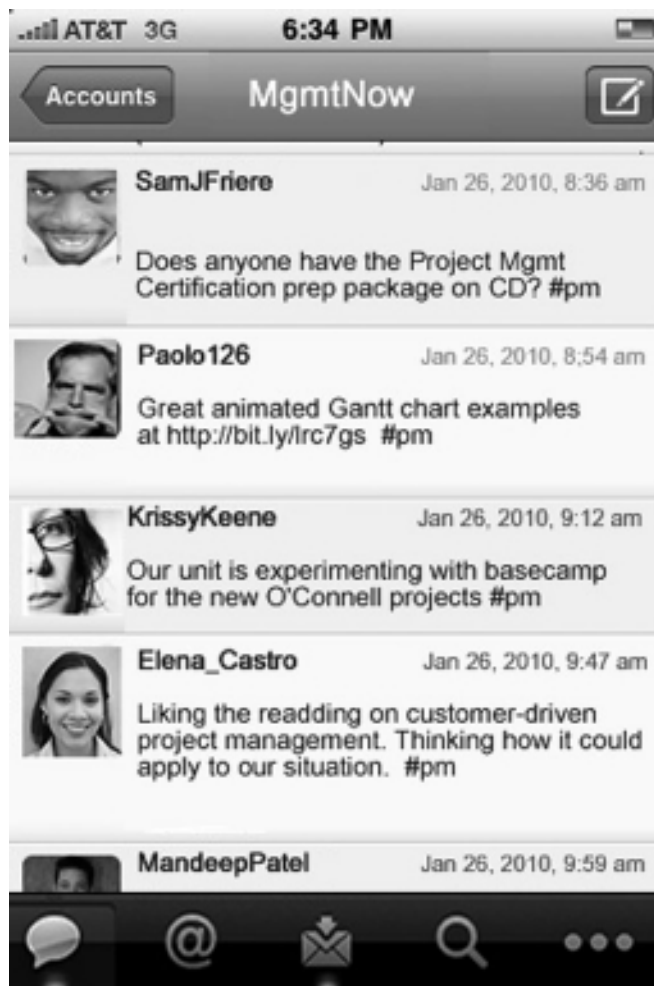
AT&T 3G 6:34 PM

Accounts MgmtNow

SamJFriere Jan 26, 2010, 8:36 am

Does anyone have the Project Mgmt Certification prep package on CD? #pm

Paolo126 Jan 26, 2010, 8;54 am

Great animated Gantt chart examples at http://bit.ly/lrc7gs #pm

KrissyKeene Jan 26, 2010, 9:12 am

Our unit is experimenting with basecamp for the new O'Connell projects #pm

Elena_Castro Jan 26, 2010, 9:47 am

Liking the readding on customer-driven project management. Thinking how it could apply to our situation. #pm

MandeepPatel Jan 26, 2010, 9:59 am

@